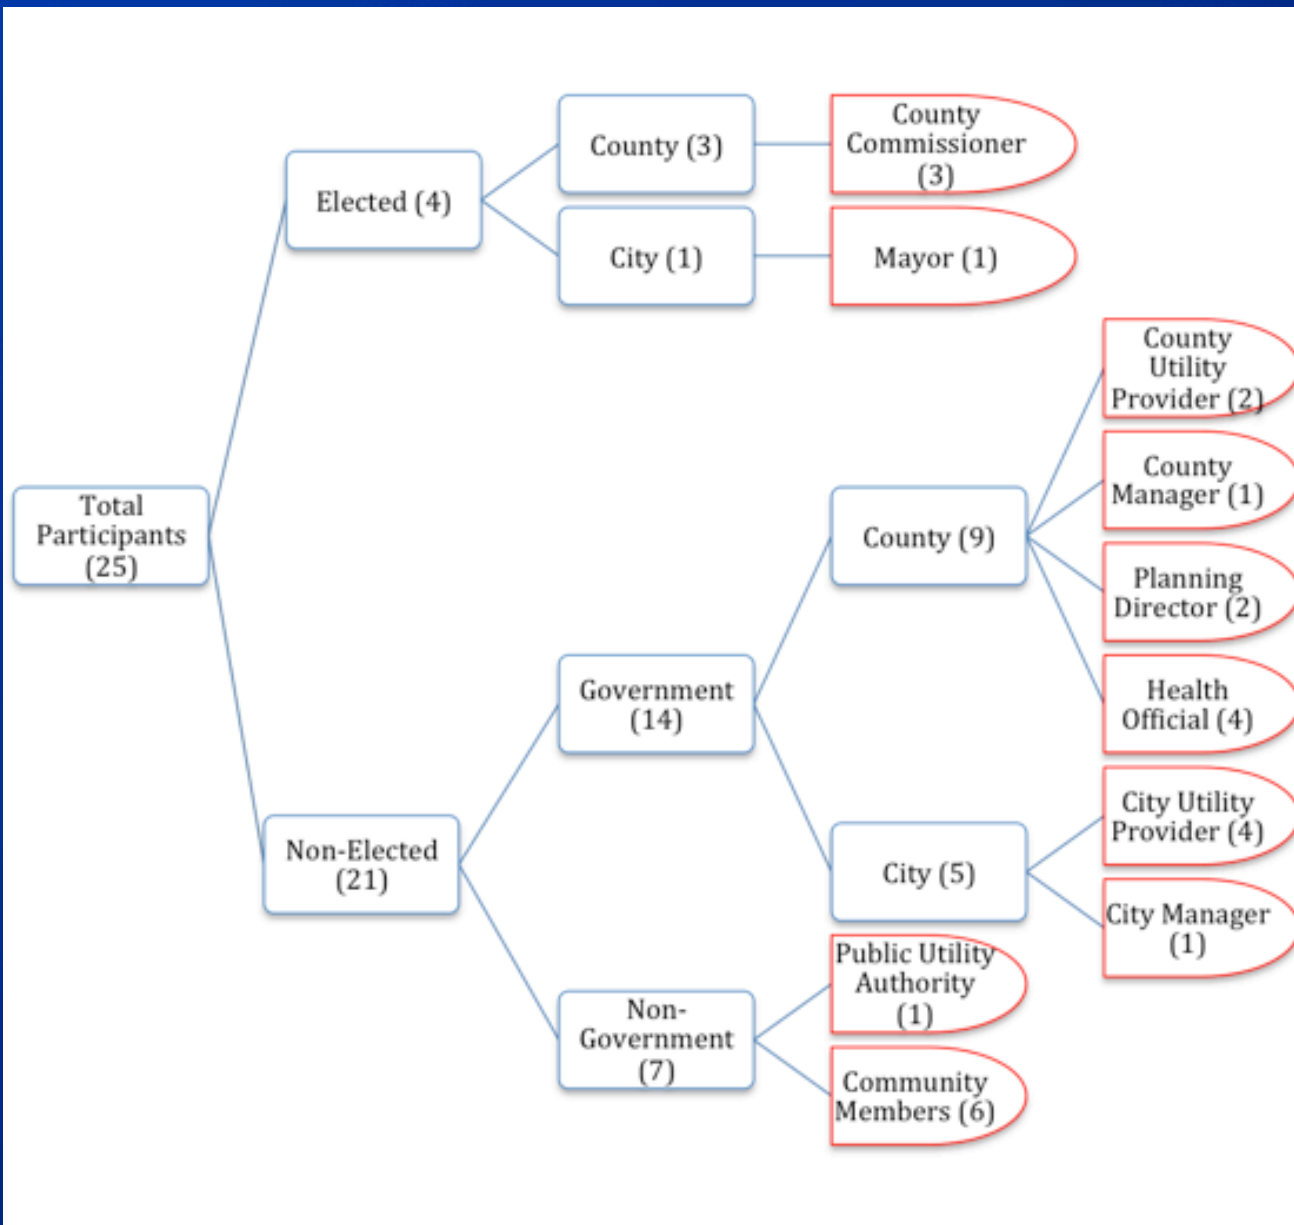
Total Participants (25)

Elected (4)

County (3)

County Commissioner (3)

City (1)

Mayor (1)

Non-Elected (21)

Government (14)

County (9)

County Utility Provider (2)

County Manager (1)

Planning Director (2)

Health Official (4)

City (5)

City Utility Provider (4)

City Manager (1)

Non-Government (7)

Public Utility Authority (1)

Community Members (6)